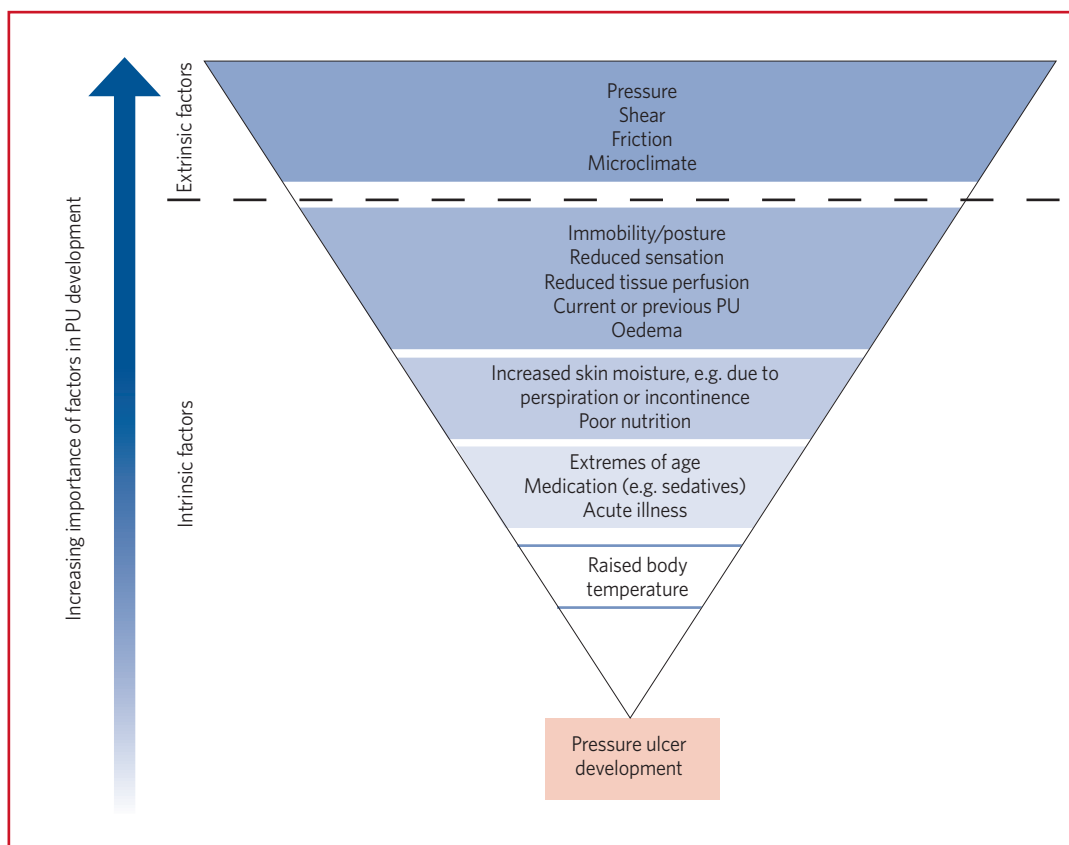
Increasing importance of factors in PU development

Extrinsic factors

Intrinsic factors

Pressure
Shear
Friction
Microclimate

Immobility/posture
Reduced sensation
Reduced tissue perfusion
Current or previous PU
Oedema

Increased skin moisture, e.g. due to perspiration or incontinence
Poor nutrition

Extremes of age
Medication (e.g. sedatives)
Acute illness

Raised body temperature

Pressure ulcer development